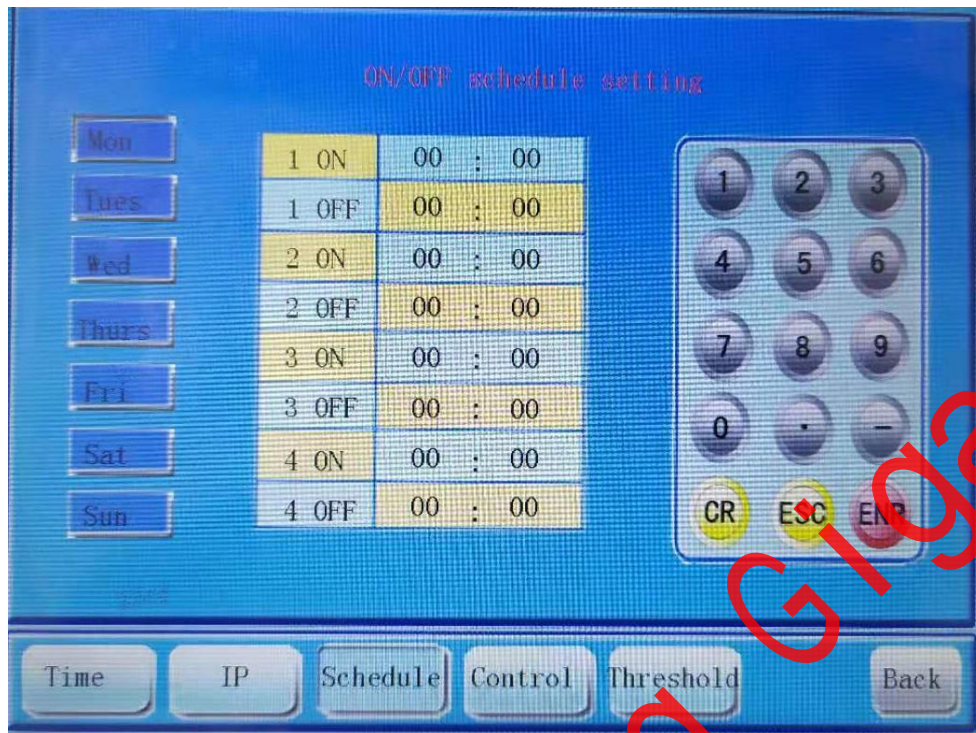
ON/OFF schedule setting

Mon
Tues
Wed
Thurs
Fri
Sat
Sun

| 1 ON | 00 : 00 |
|---|---|
| 1 OFF | 00 : 00 |
| 2 ON | 00 : 00 |
| 2 OFF | 00 : 00 |
| 3 ON | 00 : 00 |
| 3 OFF | 00 : 00 |
| 4 ON | 00 : 00 |
| 4 OFF | 00 : 00 |

1 2 3
4 5 6
7 8 9
0 . –
CR ESC ENR

Time IP Schedule Control Threshold Back

Giga